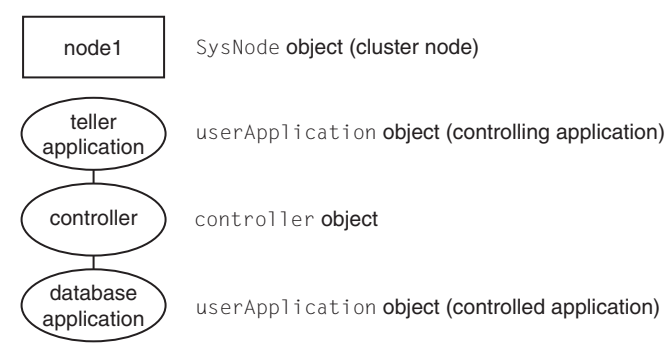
node1

SysNode object (cluster node)

teller application

userApplication object (controlling application)

controller

controller object

database application

userApplication object (controlled application)